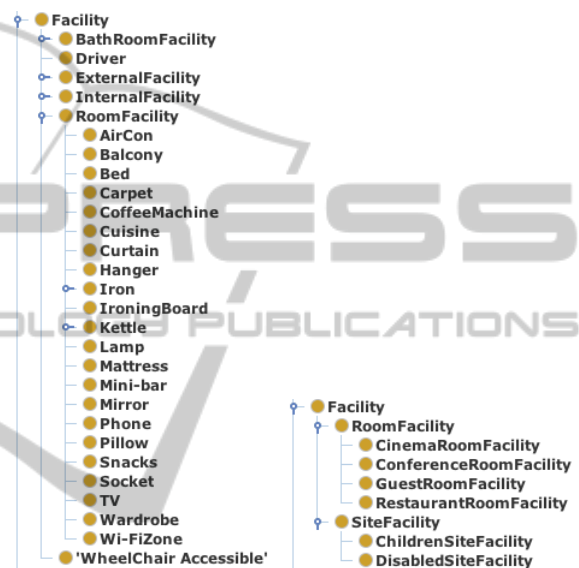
Facility
BathRoomFacility
Driver
ExternalFacility
InternalFacility
RoomFacility
AirCon
Balcony
Bed
Carpet
CoffeeMachine
Cuisine
Curtain
Hanger
Iron
IroningBoard
Kettle
Lamp
Mattress
Mini-bar
Mirror
Phone
Pillow
Snacks
Socket
TV
Wardrobe
Wi-FiZone
'WheelChair Accessible'

Facility
RoomFacility
CinemaRoomFacility
ConferenceRoomFacility
GuestRoomFacility
RestaurantRoomFacility
SiteFacility
ChildrenSiteFacility
DisabledSiteFacility

PRESS
SCITEPRESS SCIENCE AND TECHNOLOGY PUBLICATIONS